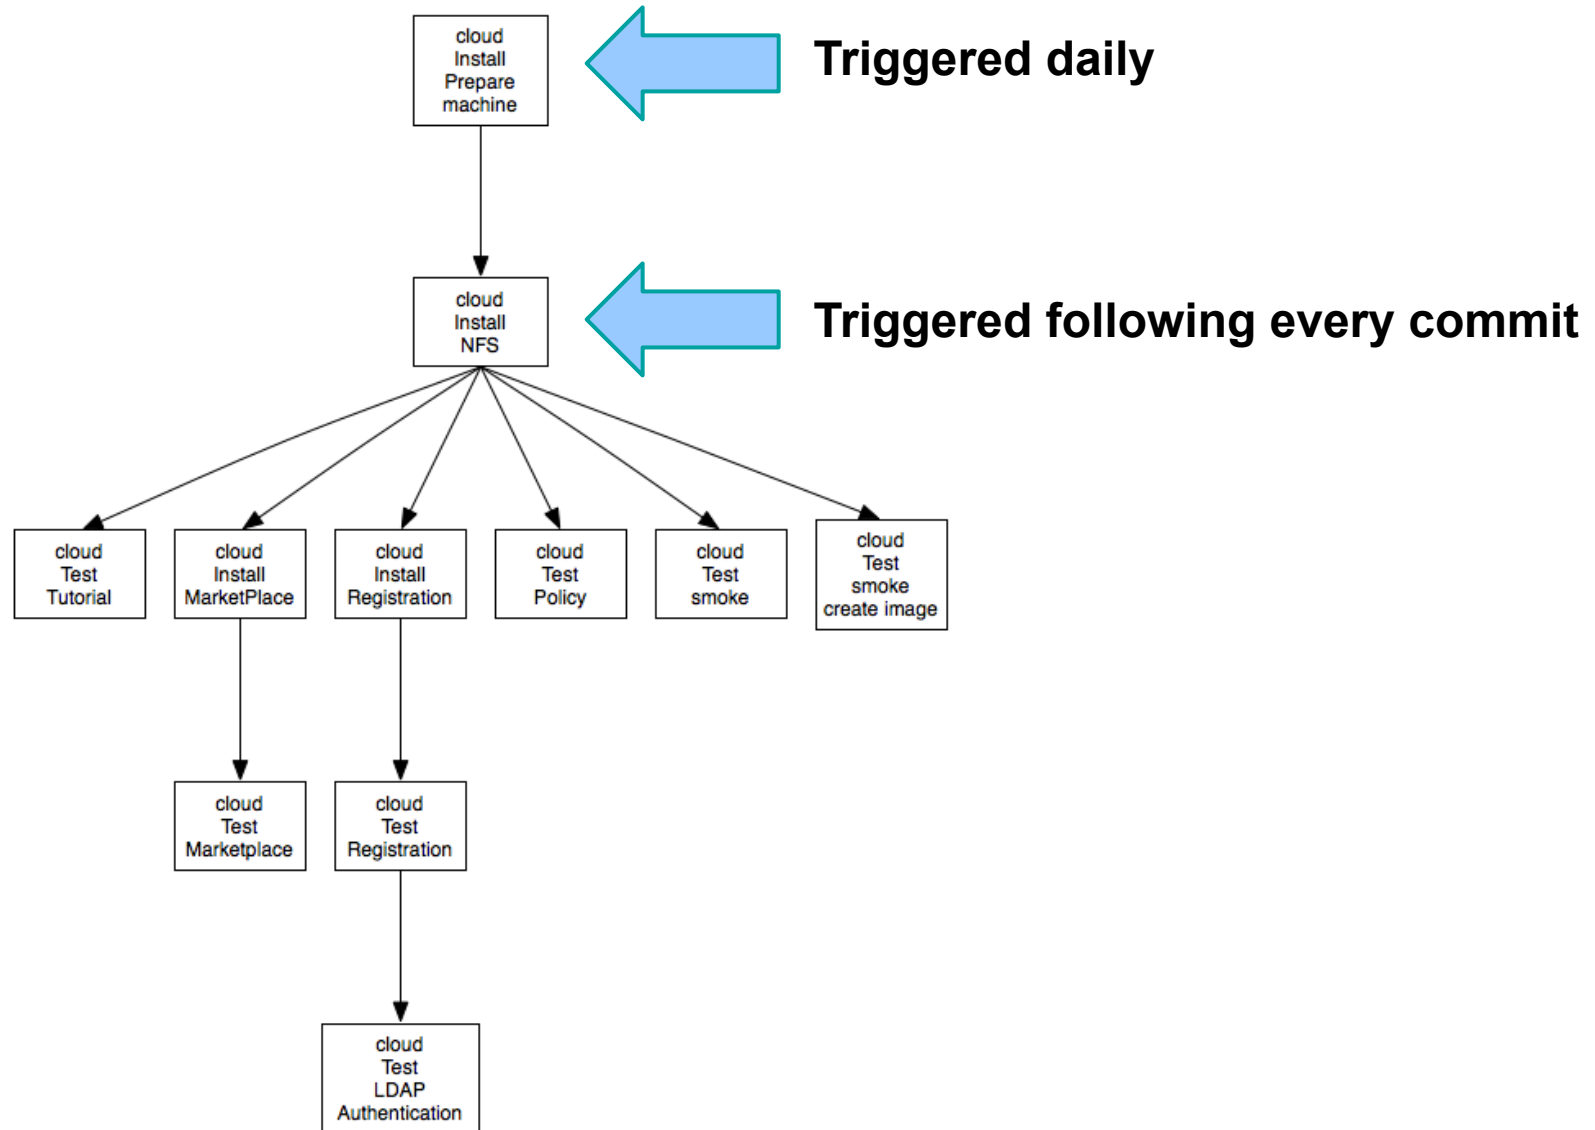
cloud
Install
Prepare
machine

Triggered daily

cloud
Install
NFS

Triggered following every commit

cloud
Test
Tutorial

cloud
Install
MarketPlace

cloud
Install
Registration

cloud
Test
Policy

cloud
Test
smoke

cloud
Test
smoke
create image

cloud
Test
Marketplace

cloud
Test
Registration

cloud
Test
LDAP
Authentication